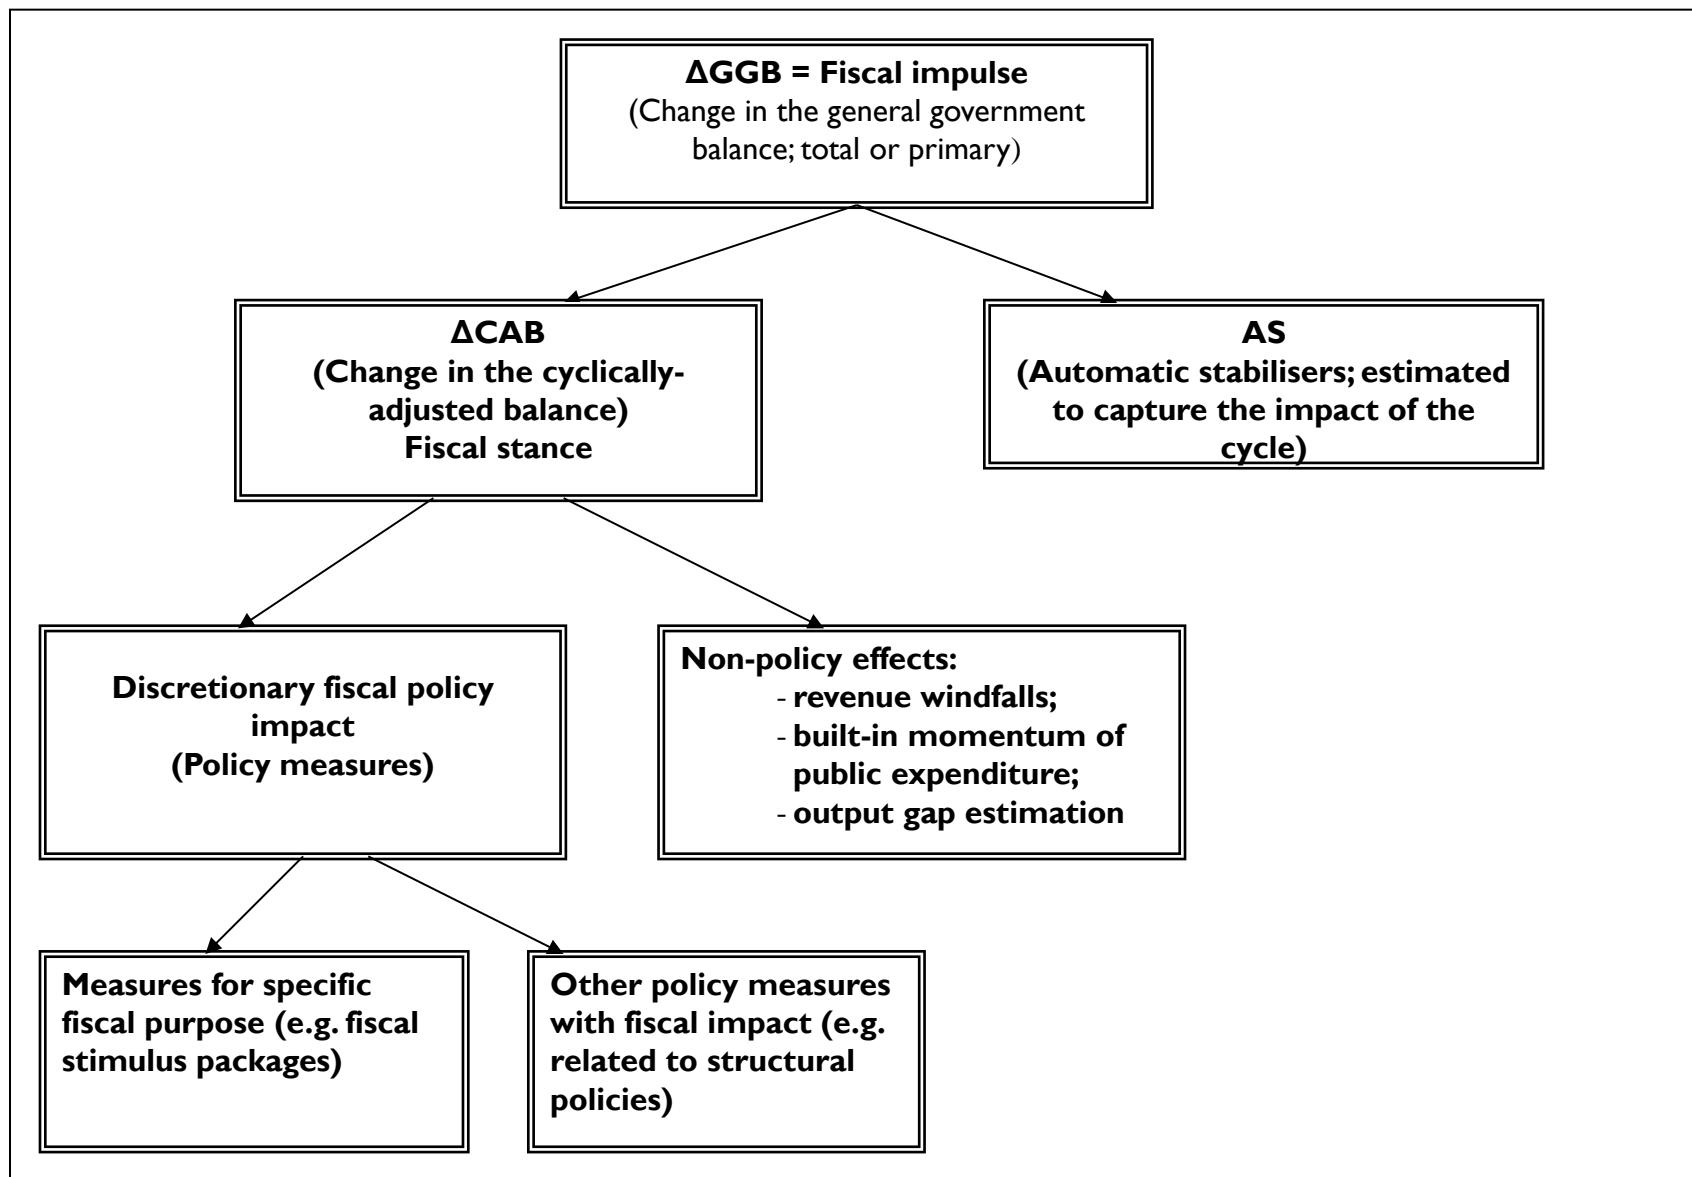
ΔGGB = Fiscal impulse
(Change in the general government balance; total or primary)

ΔCAB
(Change in the cyclically-adjusted balance)
Fiscal stance

AS
(Automatic stabilisers; estimated to capture the impact of the cycle)

Discretionary fiscal policy impact
(Policy measures)

Non-policy effects:
- revenue windfalls;
- built-in momentum of public expenditure;
- output gap estimation

Measures for specific fiscal purpose (e.g. fiscal stimulus packages)

Other policy measures with fiscal impact (e.g. related to structural policies)